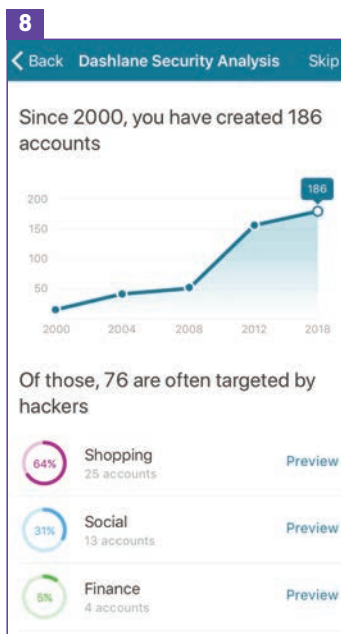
8

< Back Dashlane Security Analysis Skip

Since 2000, you have created 186 accounts

186

200
150
100
50

2000 2004 2008 2012 2018

Of those, 76 are often targeted by hackers

64% Shopping
25 accounts
Preview

31% Social
13 accounts
Preview

5% Finance
4 accounts
Preview